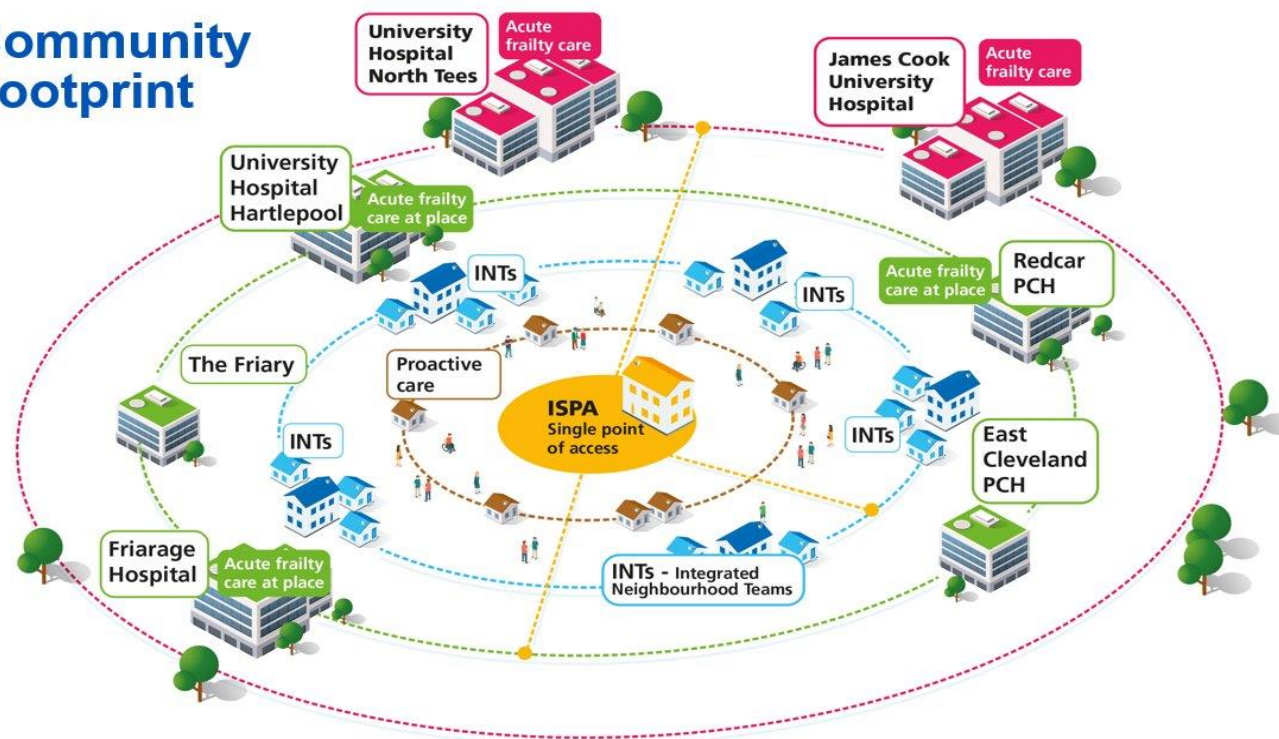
ommunity
ootprint

University Hospital North Tees

Acute frailty care

James Cook University Hospital

Acute frailty care

University Hospital Hartlepool

Acute frailty care at place

INTs

INTs

Acute frailty care at place

Redcar PCH

The Friary

Proactive care

ISPA
Single point of access

INTs

INTs

East Cleveland PCH

Friarage Hospital

Acute frailty care at place

INTs - Integrated Neighbourhood Teams